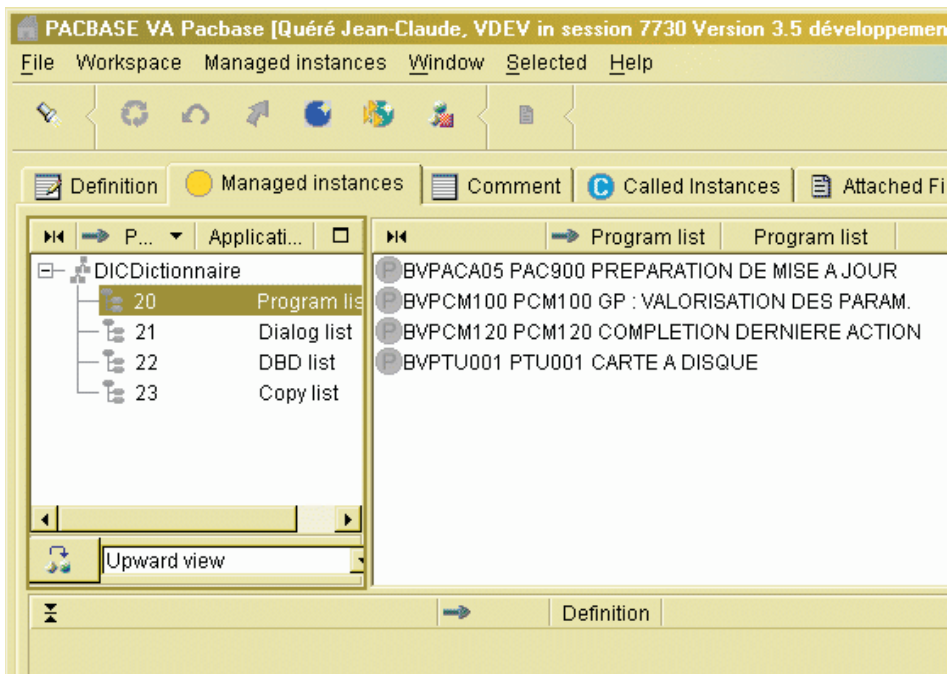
PACBASE VA Pacbase [Quéré Jean-Claude, VDEV in session 7730 Version 3.5 développemen

File Workspace Managed instances Window Selected Help

Definition | Managed instances | Comment | Called Instances | Attached Fi

P... | Applicati...

DICDictionnaire
20 Program lis
21 Dialog list
22 DBD list
23 Copy list

Upward view

Program list | Program list

BVPACA05 PAC900 PREPARATION DE MISE A JOUR
BVPCM100 PCM100 GP : VALORISATION DES PARAM.
BVPCM120 PCM120 COMPLETION DERNIERE ACTION
BVPTU001 PTU001 CARTE A DISQUE

Definition